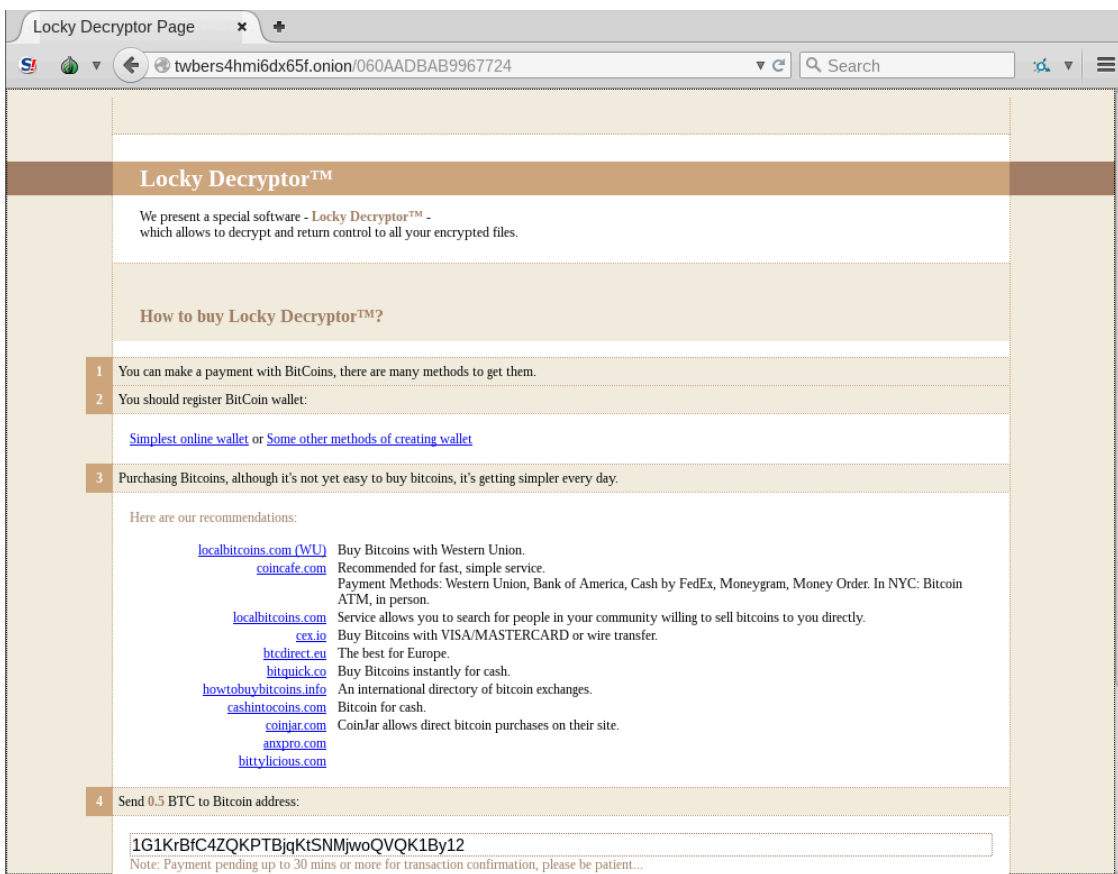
Locky Decryptor Page ×

twbers4hmi6dx65f.onion/060AADBAB9967724

Search

Locky Decryptor™

We present a special software - Locky Decryptor™ - which allows to decrypt and return control to all your encrypted files.

How to buy Locky Decryptor™?

1 You can make a payment with BitCoins, there are many methods to get them.

2 You should register BitCoin wallet:

Simplest online wallet or Some other methods of creating wallet

3 Purchasing Bitcoins, although it's not yet easy to buy bitcoins, it's getting simpler every day.

Here are our recommendations:

| | |
|---|---|
| localbitcoins.com (WU) | Buy Bitcoins with Western Union. |
| coincafe.com | Recommended for fast, simple service. Payment Methods: Western Union, Bank of America, Cash by FedEx, Moneygram, Money Order. In NYC: Bitcoin ATM, in person. |
| localbitcoins.com | Service allows you to search for people in your community willing to sell bitcoins to you directly. |
| cex.io | Buy Bitcoins with VISA/MASTERCARD or wire transfer. |
| btcdirect.eu | The best for Europe. |
| bitquick.co | Buy Bitcoins instantly for cash. |
| howtobuybitcoins.info | An international directory of bitcoin exchanges. |
| cashintocoins.com | Bitcoin for cash. |
| coinjar.com | CoinJar allows direct bitcoin purchases on their site. |
| anxpro.com | |
| bittylicious.com | |

4 Send 0.5 BTC to Bitcoin address:

1G1KrBfC4ZQKPTBjqKtSNMjwoQVQK1By12

Note: Payment pending up to 30 mins or more for transaction confirmation, please be patient...